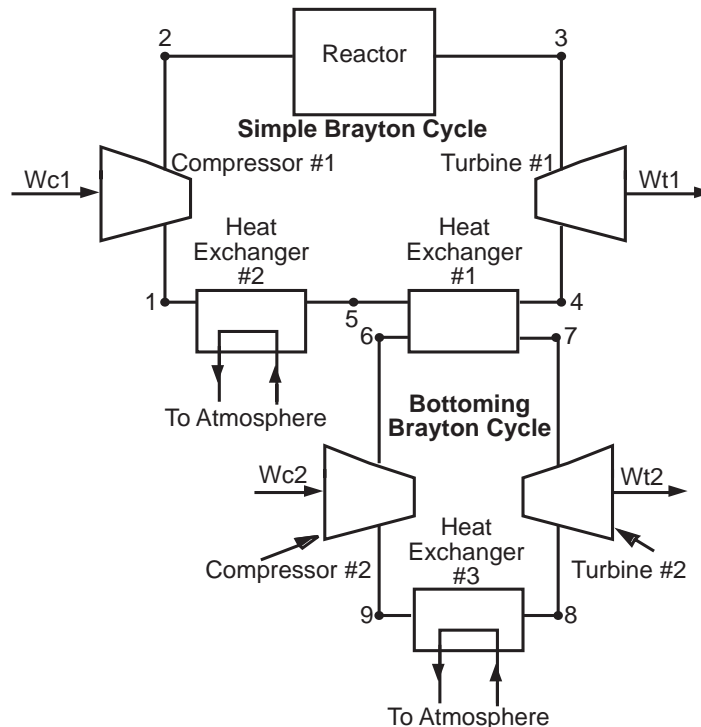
2

Reactor

3

Simple Brayton Cycle

Wc1

Compressor #1

Turbine #1

Wt1

Heat Exchanger #2

Heat Exchanger #1

1

5

4

6

7

To Atmosphere

Bottoming Brayton Cycle

Wc2

Wt2

Heat Exchanger #3

Compressor #2

Turbine #2

9

8

To Atmosphere